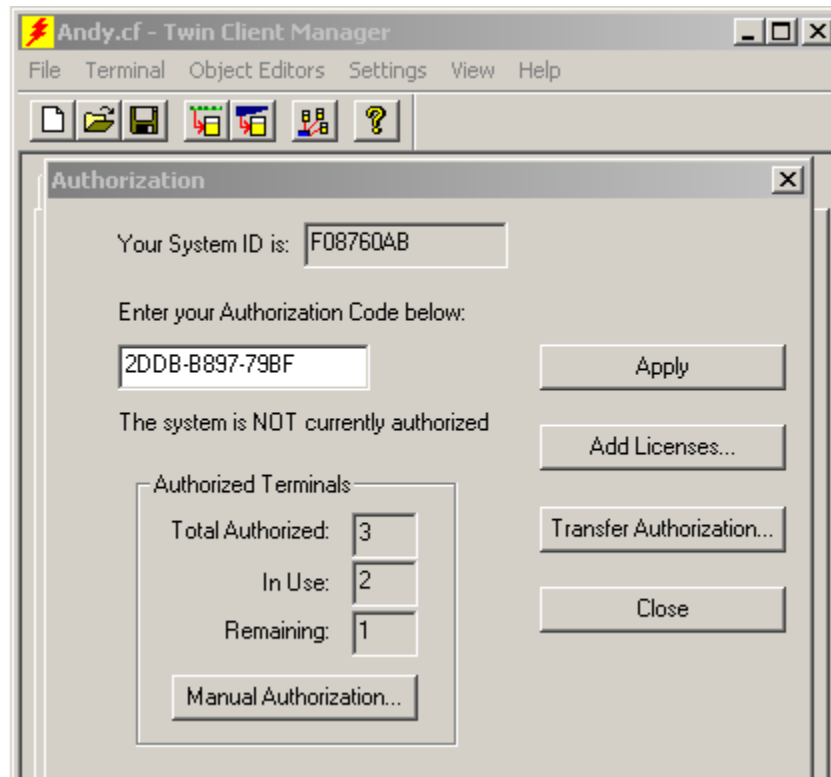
Andy.cf - Twin Client Manager

File Terminal Object Editors Settings View Help

Authorization

Your System ID is: F08760AB

Enter your Authorization Code below:

2DDB-B897-79BF

Apply

The system is NOT currently authorized

Add Licenses...

Authorized Terminals

Total Authorized: 3

In Use: 2

Remaining: 1

Transfer Authorization...

Close

Manual Authorization...